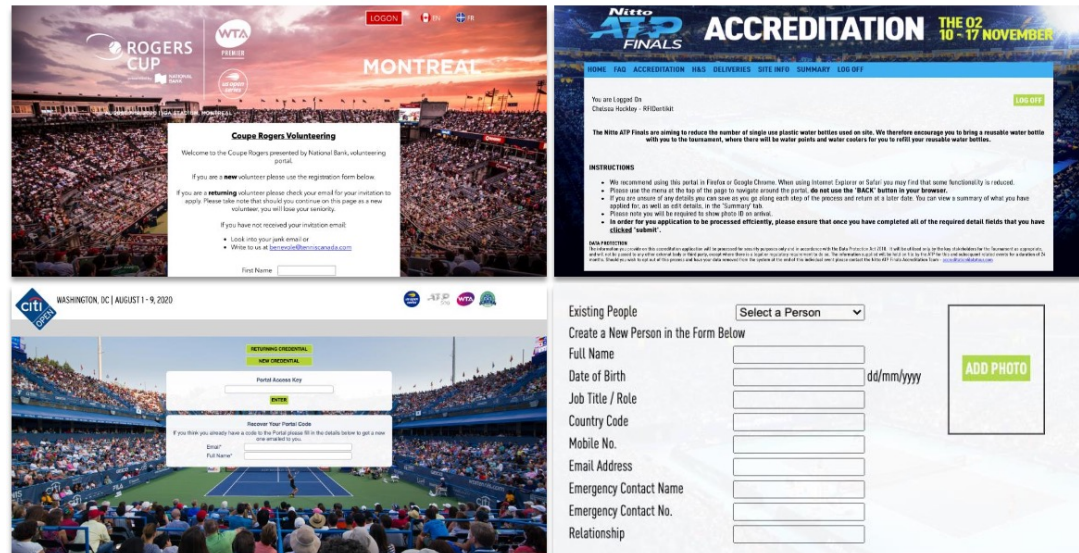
LOGON EN FR

ROGERS CUP NATIONAL BANK

WTA PREMIER

MONTREAL

Coupe Rogers Volunteering

Welcome to the Coupe Rogers presented by National Bank, volunteering portal.

If you are a **new** volunteer please use the registration form below.

If you are a **returning** volunteer please check your email for your invitation to apply. Please take note that should you continue on this page as a new volunteer, you will lose your seniority.

If you have not received your invitation email:

- Look into your junk email or
- Write to us at benevole@tenniscanada.com

First Name

Nitto ATP FINALS ACCREDITATION THE O2 10 - 17 NOVEMBER

HOME FAQ ACCREDITATION H&S DELIVERIES SITE INFO SUMMARY LOG OFF

You are Logged On
Chelsea Hockley - RFIDentikit

LOG OFF

The Nitto ATP Finals are aiming to reduce the number of single use plastic water bottles used on site. We therefore encourage you to bring a reusable water bottle with you to the tournament, where there will be water points and water coolers for you to refill your reusable water bottles.

INSTRUCTIONS

- We recommend using this portal in Firefox or Google Chrome. When using Internet Explorer or Safari you may find that some functionality is reduced.
- Please use the menu at the top of the page to navigate around the portal, **do not use the 'BACK' button in your browser.**
- If you are unsure of any details you can save as you go along each step of the process and return at a later date. You can view a summary of what you have applied for, as well as edit details, in the 'Summary' tab.
- Please note you will be required to show photo ID on arrival.
- **In order for you application to be processed efficiently, please ensure that once you have completed all of the required detail fields that you have clicked 'submit'.**

DATA PROTECTION
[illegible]

citi OPEN WASHINGTON, DC | AUGUST 1 - 9, 2020

RETURNING CREDENTIAL
NEW CREDENTIAL

Portal Access Key
ENTER

Recover Your Portal Code
If you think you already have a code to the Portal please fill in the details below to get a new one emailed to you.
Email*
Full Name*

Existing People | Select a Person
Create a New Person in the Form Below
Full Name
Date of Birth dd/mm/yyyy
Job Title / Role
Country Code
Mobile No.
Email Address
Emergency Contact Name
Emergency Contact No.
Relationship

ADD PHOTO